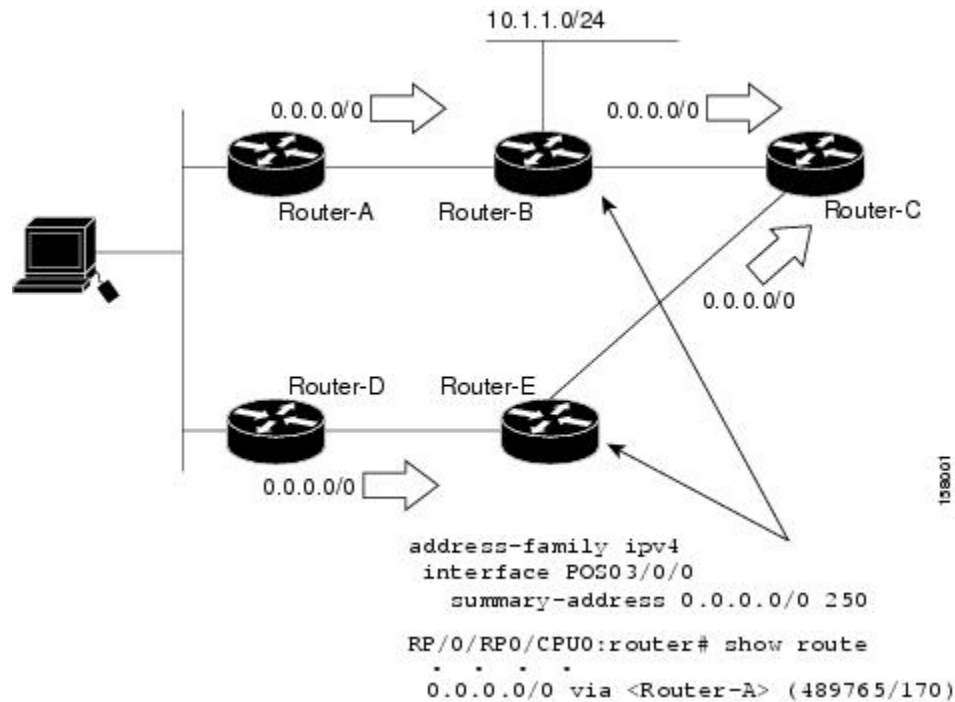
10.1.1.0/24

0.0.0.0/0

0.0.0.0/0

Router-A

Router-B

Router-C

0.0.0.0/0

Router-D

Router-E

0.0.0.0/0

158001

address-family ipv4
 interface POS0 3/0/0
  summary-address 0.0.0.0/0 250

RP/0/RP0/CPU0:router# show route
 . . . .
 0.0.0.0/0 via <Router-A> (489765/170)